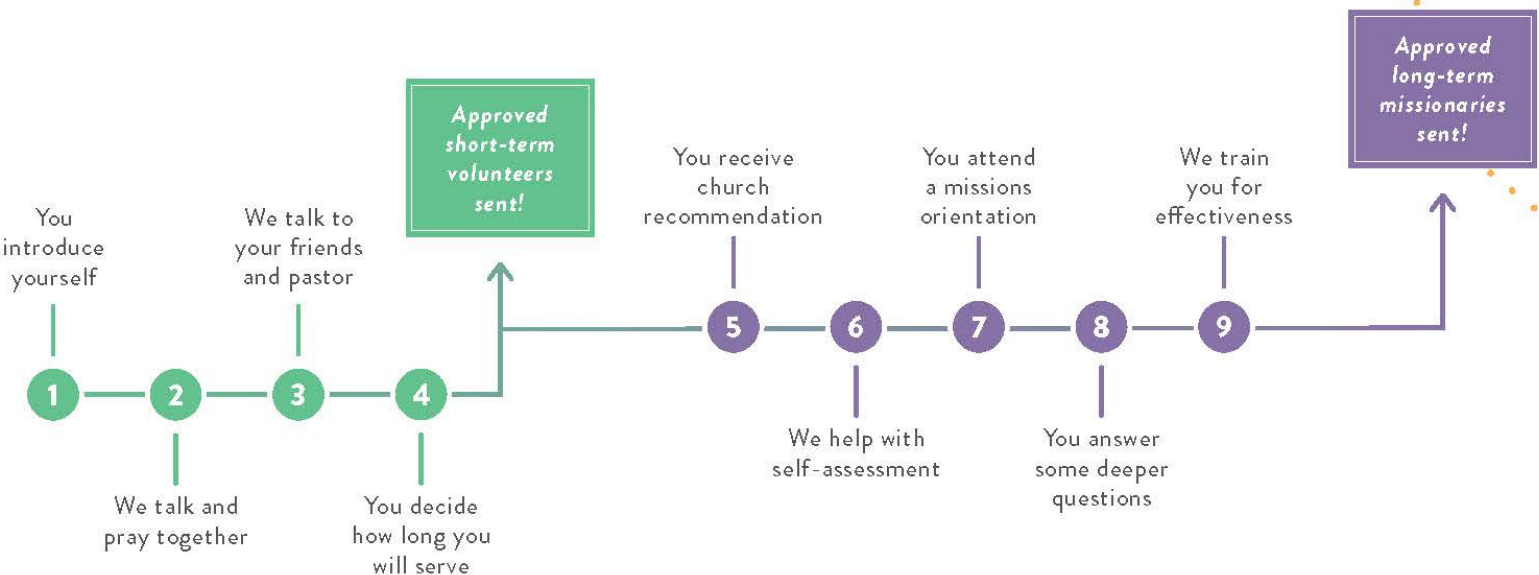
You introduce yourself

1

2

We talk and pray together

We talk to your friends and pastor

3

4

You decide how long you will serve

Approved short-term volunteers sent!

You receive church recommendation

5

6

We help with self-assessment

You attend a missions orientation

7

8

You answer some deeper questions

We train you for effectiveness

9

Approved long-term missionaries sent!